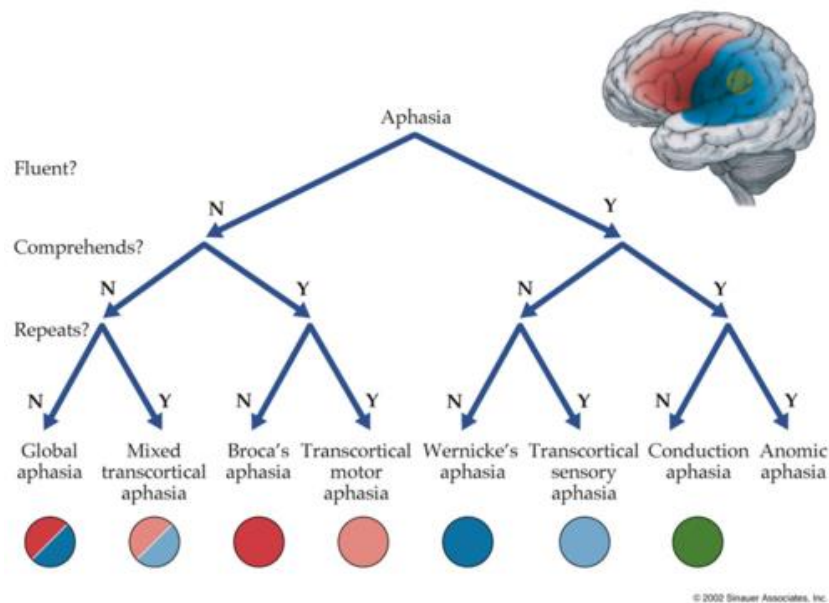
Aphasia

Fluent?

N

Y

Comprehends?

N

Y

N

Y

Repeats?

N

Y

N

Y

N

Y

N

Y

Global aphasia

Mixed transcortical aphasia

Broca's aphasia

Transcortical motor aphasia

Wernicke's aphasia

Transcortical sensory aphasia

Conduction aphasia

Anomic aphasia

© 2002 Sinauer Associates, Inc.